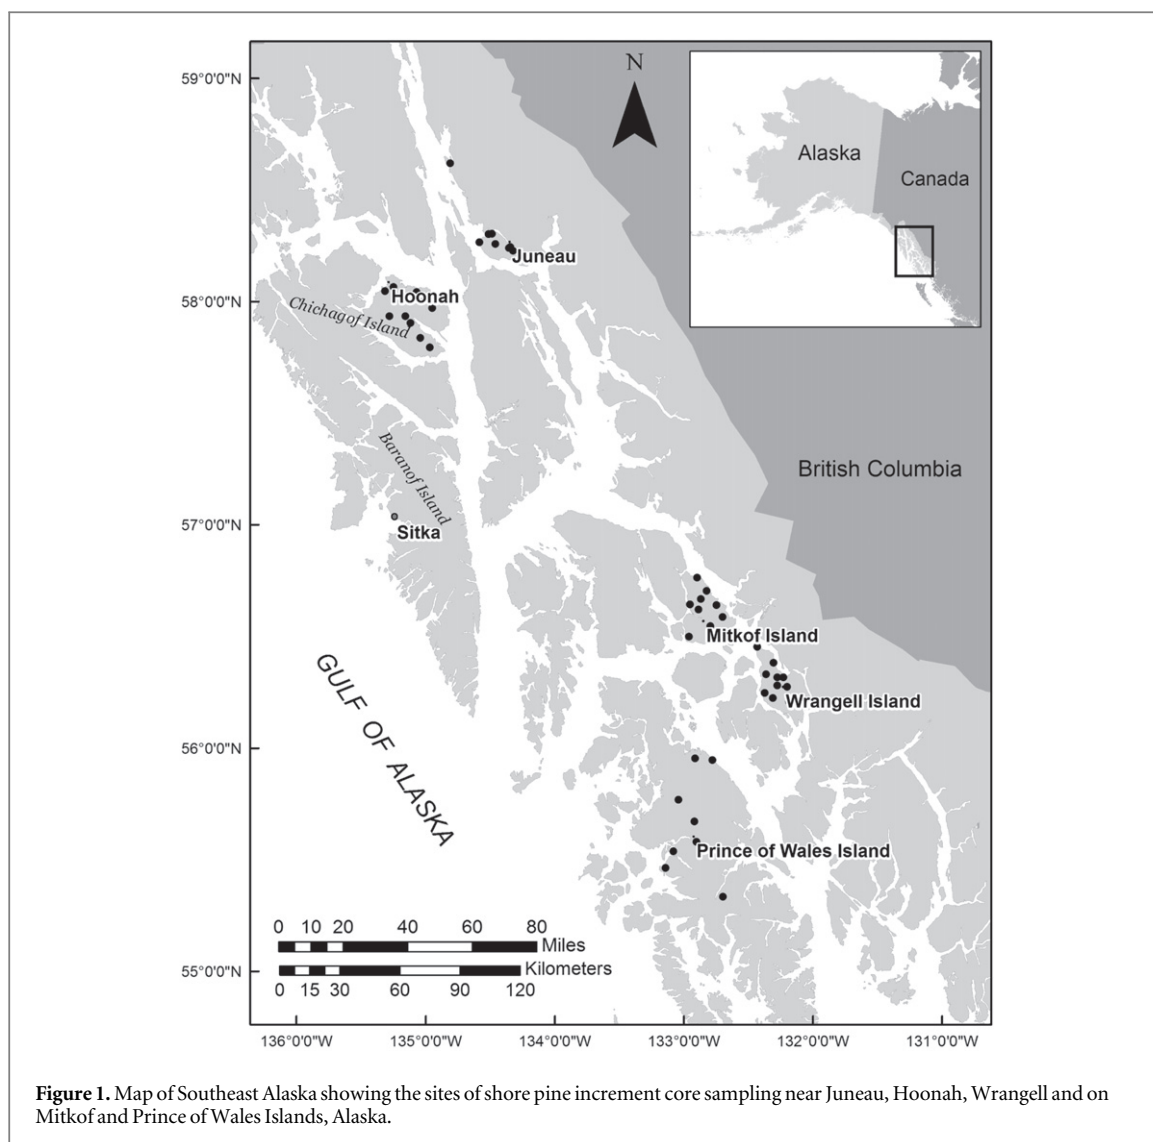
59°0'0"N

N

Alaska

Canada

Juneau

Hoonah

58°0'0"N

Chichagof Island

Baranof Island

British Columbia

57°0'0"N

Sitka

GULF OF ALASKA

Mitkof Island

Wrangell Island

56°0'0"N

Prince of Wales Island

0 10 20 40 60 80
Miles
Kilometers
0 15 30 60 90 120

55°0'0"N

136°0'0"W 135°0'0"W 134°0'0"W 133°0'0"W 132°0'0"W 131°0'0"W

**Figure 1.** Map of Southeast Alaska showing the sites of shore pine increment core sampling near Juneau, Hoonah, Wrangell and on Mitkof and Prince of Wales Islands, Alaska.